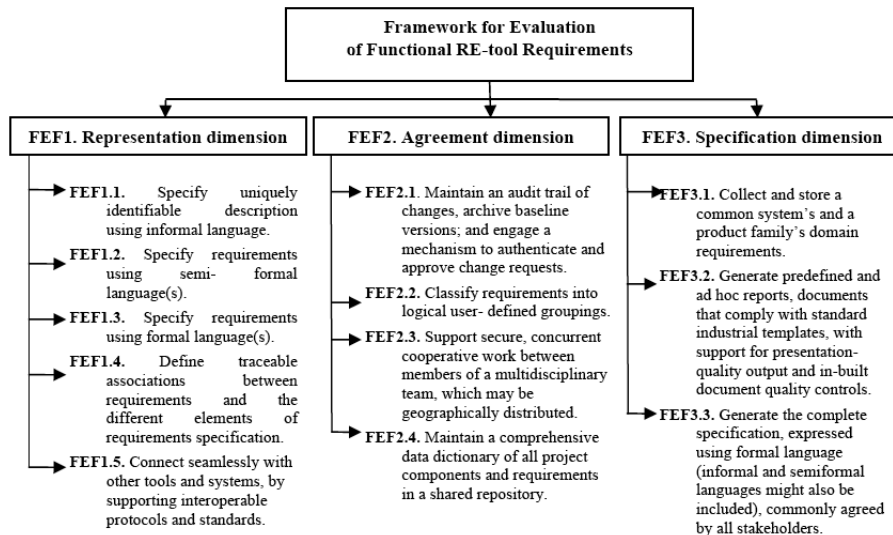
Framework for Evaluation of Functional RE-tool Requirements

FEF1. Representation dimension

FEF1.1. Specify uniquely identifiable description using informal language.

FEF1.2. Specify requirements using semi- formal language(s).

FEF1.3. Specify requirements using formal language(s).

FEF1.4. Define traceable associations between requirements and the different elements of requirements specification.

FEF1.5. Connect seamlessly with other tools and systems, by supporting interoperable protocols and standards.

FEF2. Agreement dimension

FEF2.1. Maintain an audit trail of changes, archive baseline versions; and engage a mechanism to authenticate and approve change requests.

FEF2.2. Classify requirements into logical user- defined groupings.

FEF2.3. Support secure, concurrent cooperative work between members of a multidisciplinary team, which may be geographically distributed.

FEF2.4. Maintain a comprehensive data dictionary of all project components and requirements in a shared repository.

FEF3. Specification dimension

FEF3.1. Collect and store a common system's and a product family's domain requirements.

FEF3.2. Generate predefined and ad hoc reports, documents that comply with standard industrial templates, with support for presentation-quality output and in-built document quality controls.

FEF3.3. Generate the complete specification, expressed using formal language (informal and semiformal languages might also be included), commonly agreed by all stakeholders.